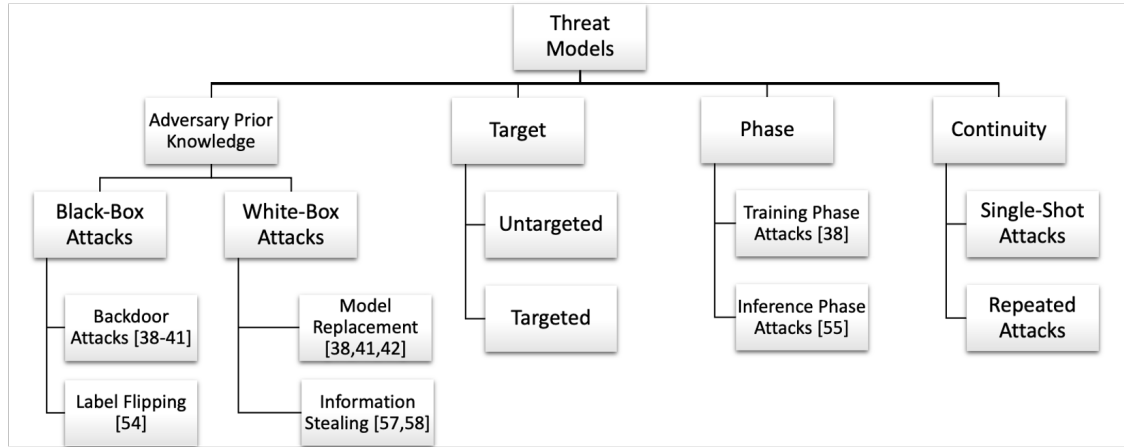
Threat Models

Adversary Prior Knowledge

Black-Box Attacks

Backdoor Attacks [38-41]

Label Flipping [54]

White-Box Attacks

Model Replacement [38,41,42]

Information Stealing [57,58]

Target

Untargeted

Targeted

Phase

Training Phase Attacks [38]

Inference Phase Attacks [55]

Continuity

Single-Shot Attacks

Repeated Attacks